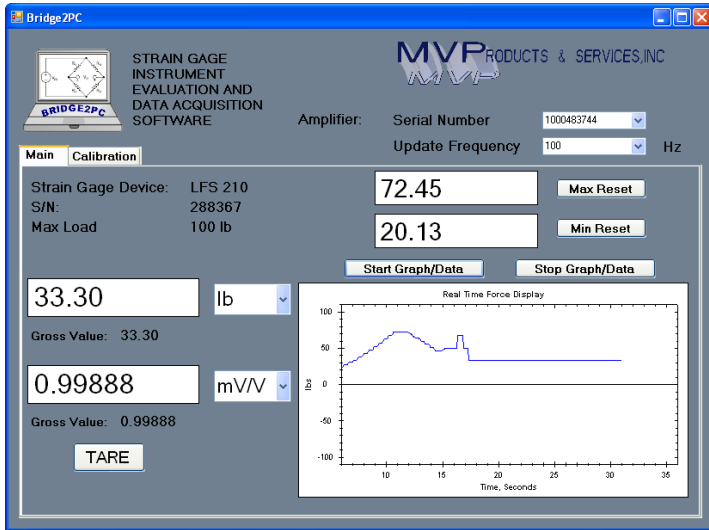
Bridge2PC

BRIDGE2PC

STRAIN GAGE INSTRUMENT EVALUATION AND DATA ACQUISITION SOFTWARE

MVPRODUCTS & SERVICES,INC
MVP

Amplifier: Serial Number 1000483744
Update Frequency 100 Hz

Main Calibration

Strain Gage Device: LFS 210
S/N: 288367
Max Load 100 lb

72.45 Max Reset
20.13 Min Reset

Start Graph/Data Stop Graph/Data

33.30 lb
Gross Value: 33.30

0.99888 mV/V
Gross Value: 0.99888

TARE

Real Time Force Display
100
50
0
-50
-100
lbs
10 15 20 25 30 35
Time, Seconds